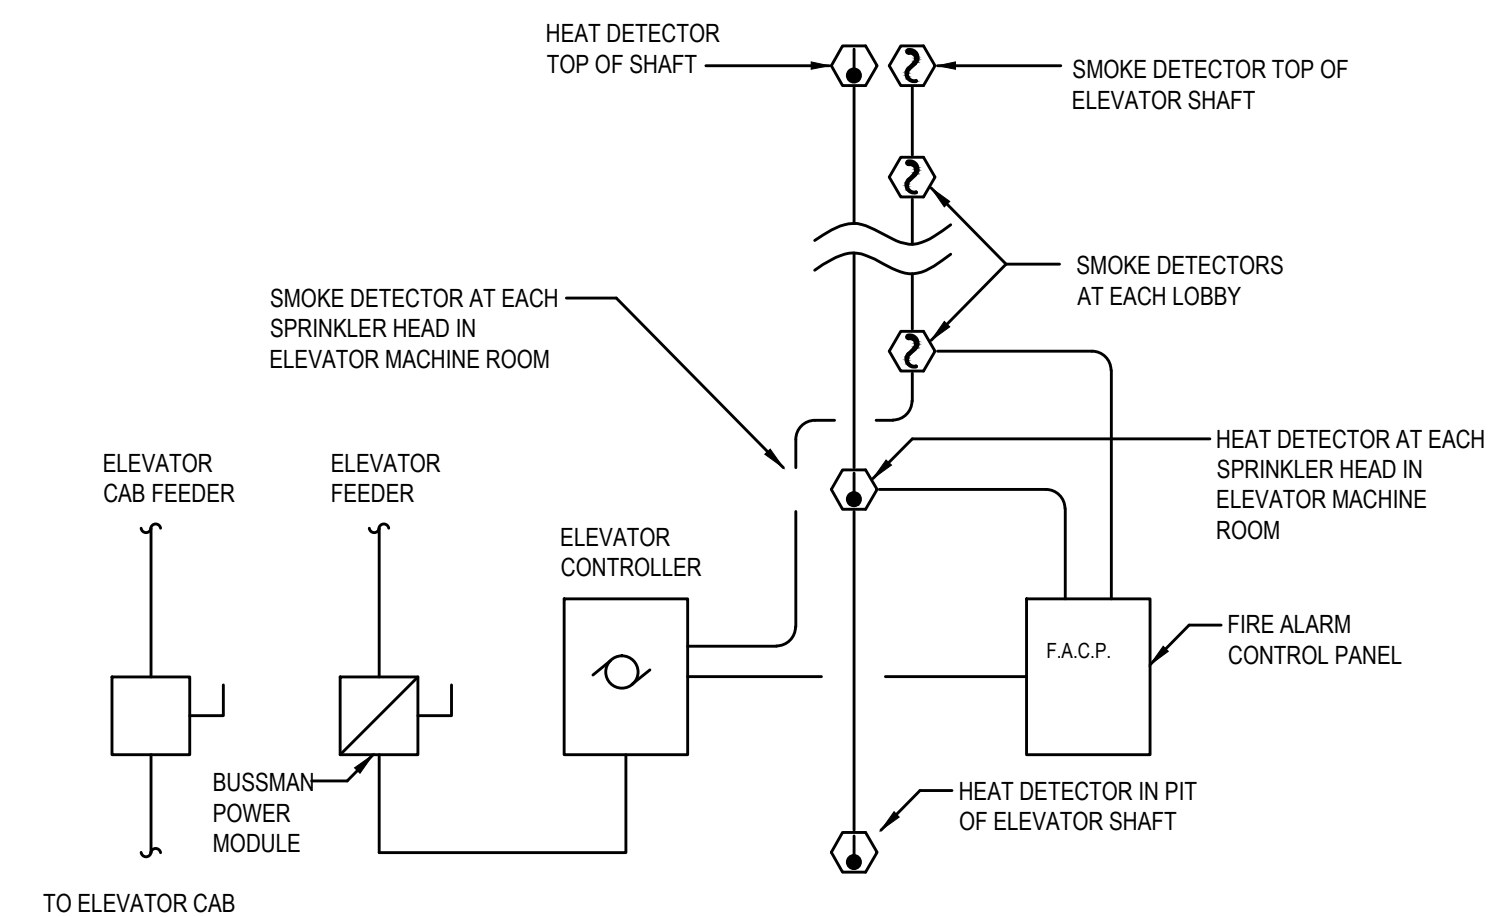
HEAT DETECTOR TOP OF SHAFT

SMOKE DETECTOR TOP OF ELEVATOR SHAFT

SMOKE DETECTORS AT EACH LOBBY

SMOKE DETECTOR AT EACH SPRINKLER HEAD IN ELEVATOR MACHINE ROOM

HEAT DETECTOR AT EACH SPRINKLER HEAD IN ELEVATOR MACHINE ROOM

ELEVATOR CAB FEEDER

ELEVATOR FEEDER

ELEVATOR CONTROLLER

F.A.C.P.

FIRE ALARM CONTROL PANEL

BUSSMAN POWER MODULE

HEAT DETECTOR IN PIT OF ELEVATOR SHAFT

TO ELEVATOR CAB